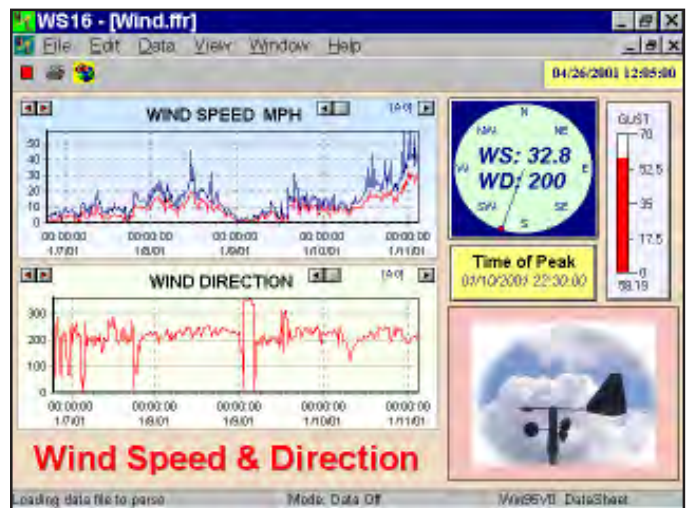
WS16 - [Wind.ffr]

File Edit Data View Window Help

04/26/2001 12:05:00

WIND SPEED MPH

[A0]

50
40
30
20
10
0

00:00:00 1/7/01
00:00:00 1/8/01
00:00:00 1/9/01
00:00:00 1/10/01
00:00:00 1/11/01

N
NW
NE
W
E
SW
SE
S

WS: 32.8
WD: 200

GUST
70
52.5
35
17.5
0
58.19

Time of Peak
01/10/2001 22:30:00

WIND DIRECTION

[A0]

300
200
100
0

00:00:00 1/7/01
00:00:00 1/8/01
00:00:00 1/9/01
00:00:00 1/10/01
00:00:00 1/11/01

Wind Speed & Direction

Loading data file to parse

Mode: Data Off

Win95/NT DataSheet